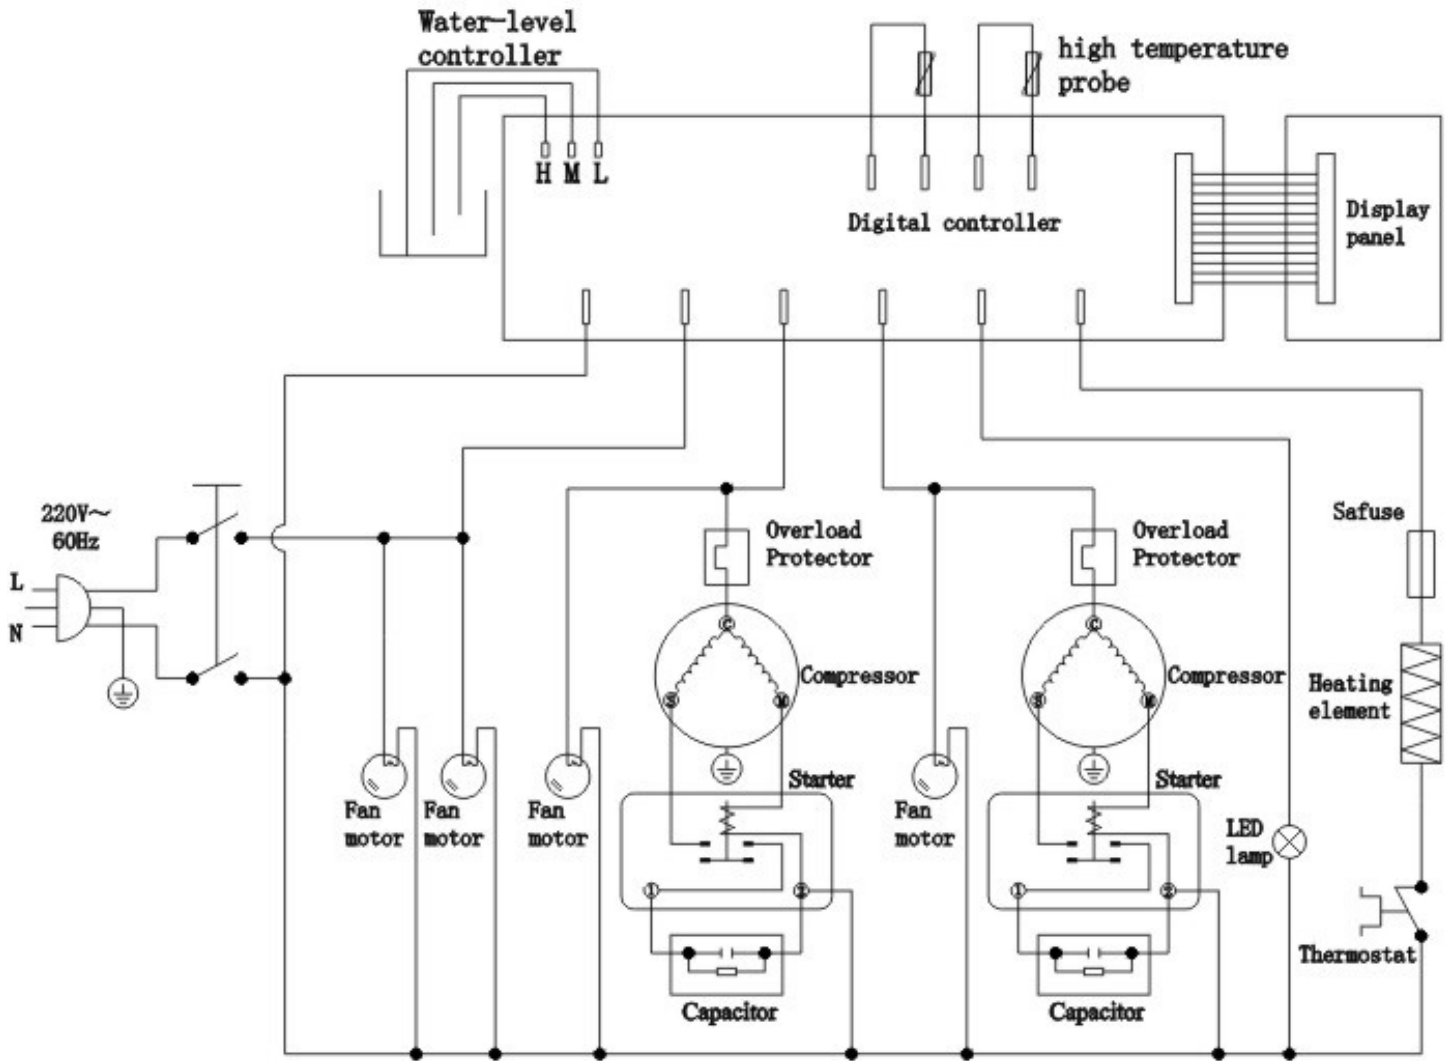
Water-level controller

H M L

high temperature probe

Digital controller

Display panel

220V~ 60Hz

L

N

Overload Protector

Compressor

Starter

Capacitor

Overload Protector

Compressor

Starter

Capacitor

Fan motor

Fan motor

Fan motor

Fan motor

C

S

M

C

S

M

①

②

①

②

Safuse

Heating element

LED lamp

Thermostat